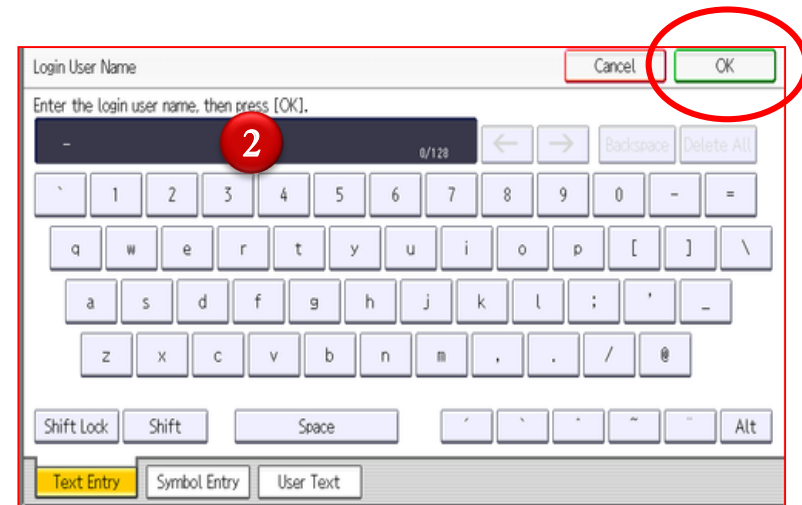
Login User Name

Cancel

OK

Enter the login user name, then press [OK].

2

-

0/128

←

→

Backspace

Delete All

`

1

2

3

4

5

6

7

8

9

0

-

=

q

w

e

r

t

y

u

i

o

p

[

]

\

a

s

d

f

g

h

j

k

l

;

'

_

z

x

c

v

b

n

m

,

.

/

@

Shift Lock

Shift

Space

´

`

˙

~

¨

Alt

Text Entry

Symbol Entry

User Text